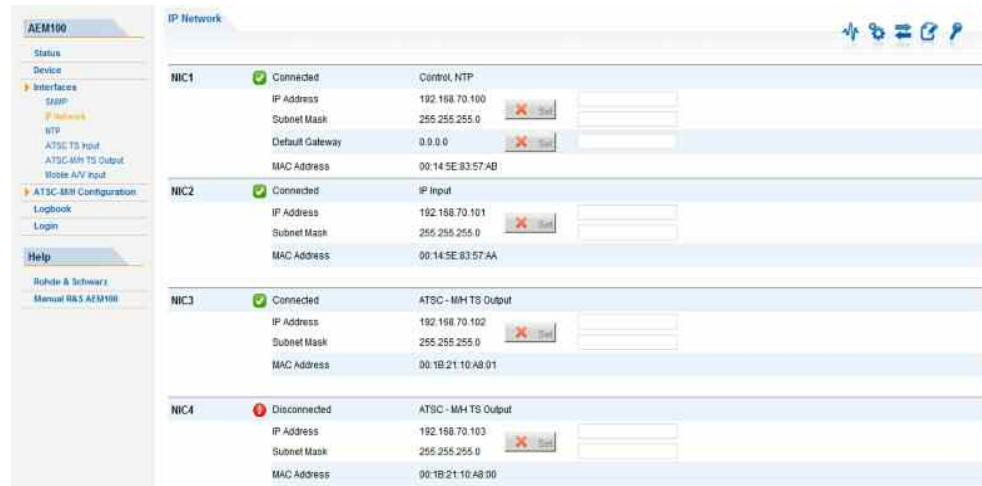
AEM100

Status
Device
Interfaces
SNMP
IP Network
NTP
ATSC TS Input
ATSC-M/H TS Output
Mobile A/V Input
ATSC-M/H Configuration
Logbook
Login

Help

Rohde & Schwarz
Manual R&S AEM100

IP Network

| | | | | |
|---|---|---|---|---|
| NIC1 | Connected | Control, NTP | | |
| | IP Address | 192.168.70.100 | Set | |
| | Subnet Mask | 255.255.255.0 | | |
| | Default Gateway | 0.0.0.0 | Set | |
| | MAC Address | 00:14:5E:83:57:AB | | |
| NIC2 | Connected | IP Input | | |
| | IP Address | 192.168.70.101 | Set | |
| | Subnet Mask | 255.255.255.0 | | |
| | MAC Address | 00:14:5E:83:57:AA | | |
| NIC3 | Connected | ATSC - M/H TS Output | | |
| | IP Address | 192.168.70.102 | Set | |
| | Subnet Mask | 255.255.255.0 | | |
| | MAC Address | 00:1B:21:10:A8:01 | | |
| NIC4 | Disconnected | ATSC - M/H TS Output | | |
| | IP Address | 192.168.70.103 | Set | |
| | Subnet Mask | 255.255.255.0 | | |
| | MAC Address | 00:1B:21:10:A8:00 | | |